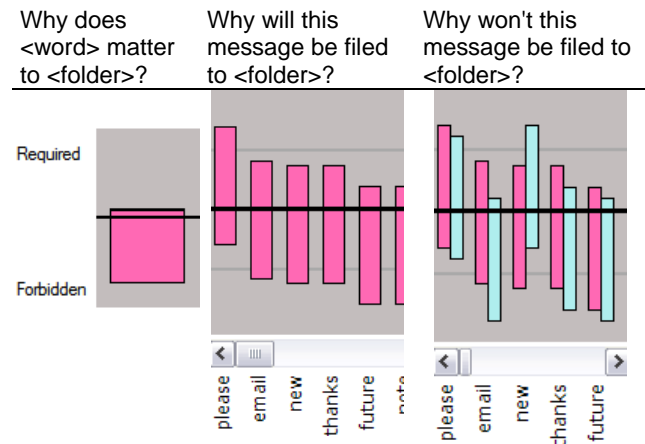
Why does <word> matter to <folder>?

Why will this message be filed to <folder>?

Why won't this message be filed to <folder>?

Required

Forbidden

please
email
new
thanks
future
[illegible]

please
email
new
thanks
future